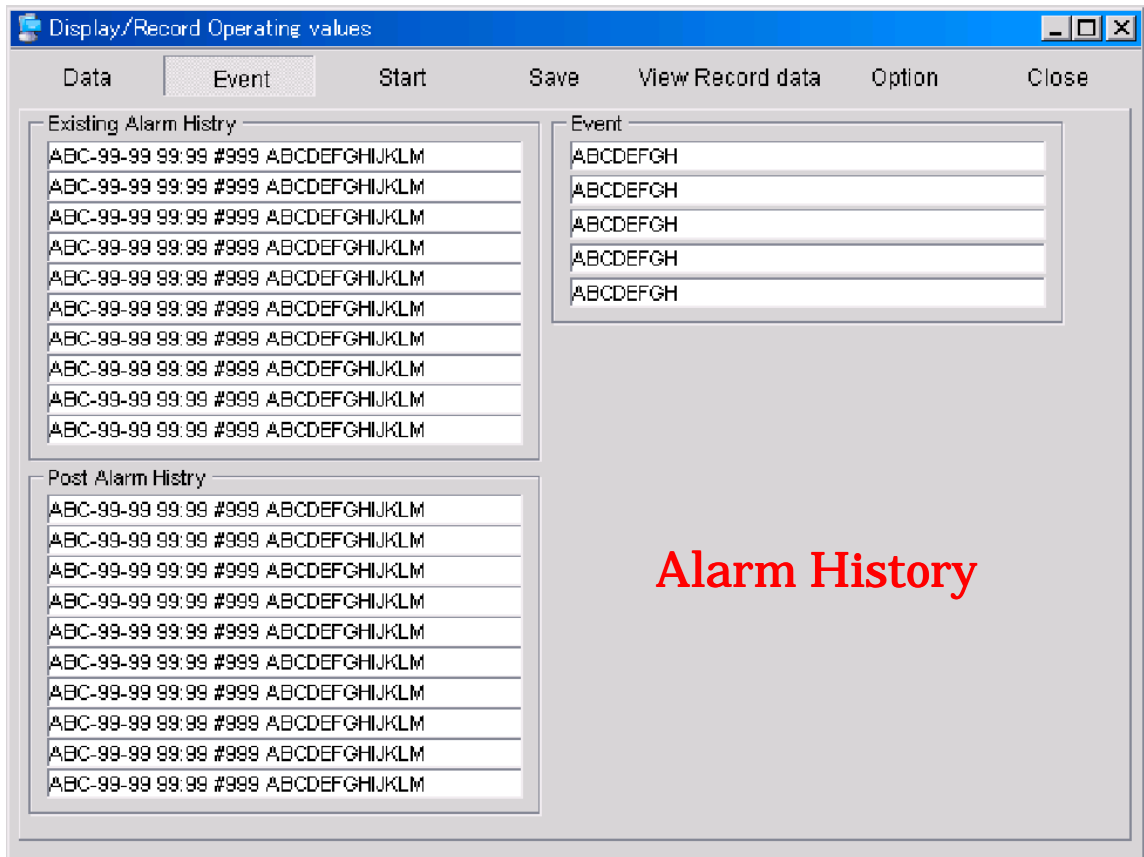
Display/Record Operating values

Data Event Start Save View Record data Option Close

Existing Alarm Histry
ABC-99-99 99:99 #999 ABCDEFGHIJKLM
ABC-99-99 99:99 #999 ABCDEFGHIJKLM
ABC-99-99 99:99 #999 ABCDEFGHIJKLM
ABC-99-99 99:99 #999 ABCDEFGHIJKLM
ABC-99-99 99:99 #999 ABCDEFGHIJKLM
ABC-99-99 99:99 #999 ABCDEFGHIJKLM
ABC-99-99 99:99 #999 ABCDEFGHIJKLM
ABC-99-99 99:99 #999 ABCDEFGHIJKLM
ABC-99-99 99:99 #999 ABCDEFGHIJKLM
ABC-99-99 99:99 #999 ABCDEFGHIJKLM

Event
ABCDEFGH
ABCDEFGH
ABCDEFGH
ABCDEFGH
ABCDEFGH

Post Alarm Histry
ABC-99-99 99:99 #999 ABCDEFGHIJKLM
ABC-99-99 99:99 #999 ABCDEFGHIJKLM
ABC-99-99 99:99 #999 ABCDEFGHIJKLM
ABC-99-99 99:99 #999 ABCDEFGHIJKLM
ABC-99-99 99:99 #999 ABCDEFGHIJKLM
ABC-99-99 99:99 #999 ABCDEFGHIJKLM
ABC-99-99 99:99 #999 ABCDEFGHIJKLM
ABC-99-99 99:99 #999 ABCDEFGHIJKLM
ABC-99-99 99:99 #999 ABCDEFGHIJKLM
ABC-99-99 99:99 #999 ABCDEFGHIJKLM

Alarm History